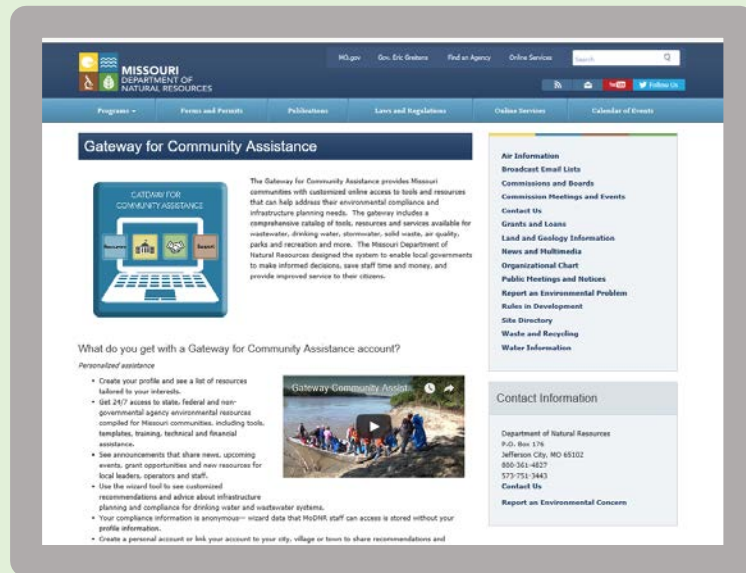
MISSOURI
DEPARTMENT OF
NATURAL RESOURCES

MO.gov Gov. Eric Greitens Find an Agency Online Services Search

Follow Us

Programs Forms and Permits Publications Laws and Regulations Online Services Calendar of Events

Gateway for Community Assistance

GATEWAY FOR COMMUNITY ASSISTANCE

Resources Report

The Gateway for Community Assistance provides Missouri communities with customized online access to tools and resources that can help address their environmental compliance and infrastructure planning needs. The gateway includes a comprehensive catalog of tools, resources and services available for wastewater, drinking water, stormwater, solid waste, air quality, parks and recreation and more. The Missouri Department of Natural Resources designed the system to enable local governments to make informed decisions, save staff time and money, and provide improved service to their citizens.

What do you get with a Gateway for Community Assistance account?

Personalized assistance

• Create your profile and see a list of resources tailored to your interests.
• Get 24/7 access to state, federal and non-governmental agency environmental resources compiled for Missouri communities, including tools, templates, training, technical and financial assistance.
• See announcements that share news, upcoming events, grant opportunities and new resources for local leaders, operators and staff.
• Use the wizard tool to see customized recommendations and advice about infrastructure planning and compliance for drinking water and wastewater systems.
• Your compliance information is anonymous— wizard data that MoDNR staff can access is stored without your profile information.
• Create a personal account or link your account to your city, village or town to share recommendations and

Gateway Community Assist...

Air Information
Broadcast Email Lists
Commissions and Boards
Commission Meetings and Events
Contact Us
Grants and Loans
Land and Geology Information
News and Multimedia
Organizational Chart
Public Meetings and Notices
Report an Environmental Problem
Rules in Development
Site Directory
Waste and Recycling
Water Information

Contact Information

Department of Natural Resources
P.O. Box 176
Jefferson City, MO 65102
800-361-4827
573-751-3443
Contact Us

Report an Environmental Concern